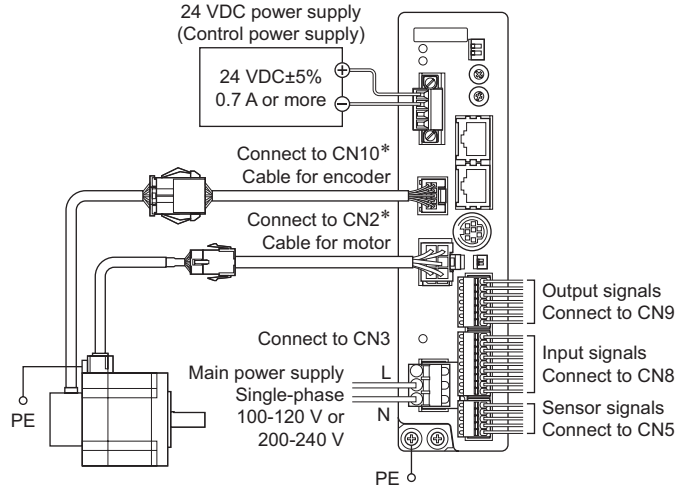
24 VDC power supply
(Control power supply)

24 VDC±5%
0.7 A or more

+
−

Connect to CN10*
Cable for encoder

Connect to CN2*
Cable for motor

Output signals
Connect to CN9

Connect to CN3

Input signals
Connect to CN8

Main power supply
Single-phase
100-120 V or
200-240 V

L

N

Sensor signals
Connect to CN5

PE

PE